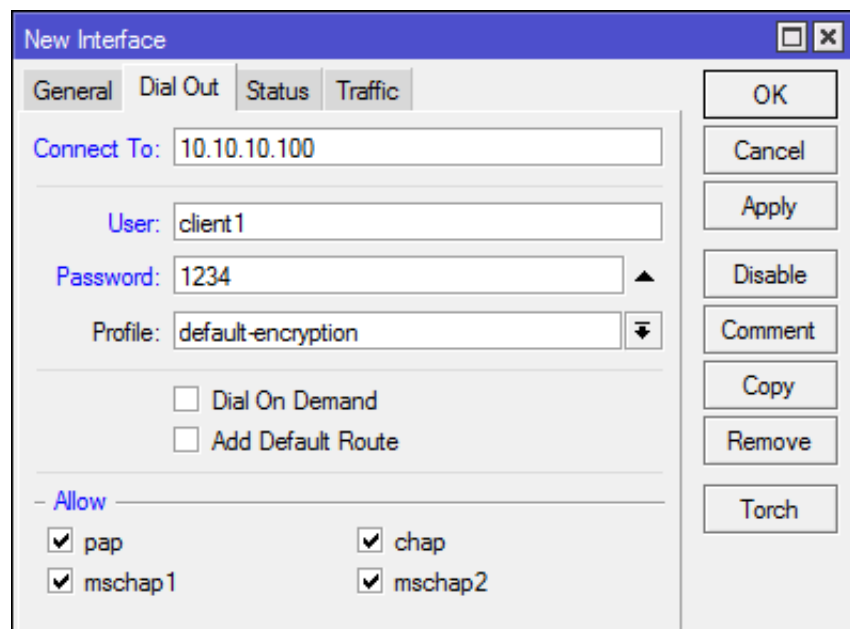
New Interface

General | Dial Out | Status | Traffic

Connect To: 10.10.10.100

User: client1

Password: 1234

Profile: default-encryption

Dial On Demand

Add Default Route

Allow

pap

chap

mschap1

mschap2

OK

Cancel

Apply

Disable

Comment

Copy

Remove

Torch